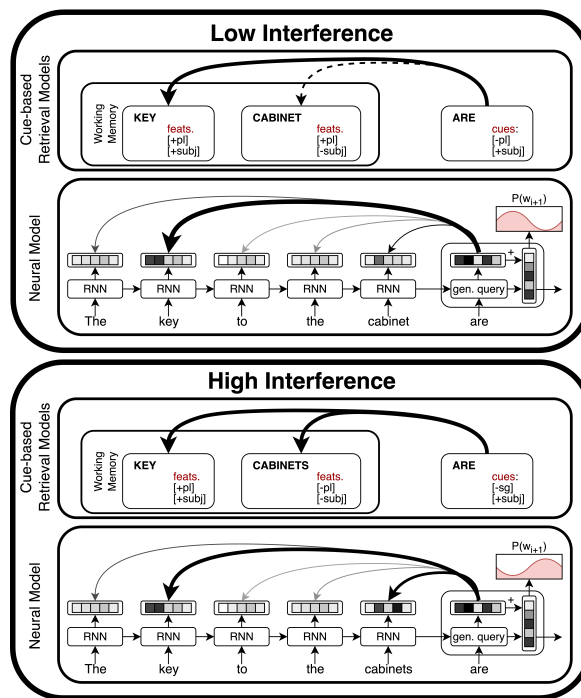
Low Interference

Cue-based Retrieval Models

Working Memory

KEY
feats.
[+pl]
[+subj]

CABINET
feats.
[+pl]
[-subj]

ARE
cues:
[-pl]
[+subj]

Neural Model

$P(w_{i+1})$

+

RNN RNN RNN RNN RNN gen. query

The key to the cabinet are

High Interference

Cue-based Retrieval Models

Working Memory

KEY
feats.
[+pl]
[+subj]

CABINETS
feats.
[+pl]
[-subj]

ARE
cues:
[-sg]
[+subj]

Neural Model

$P(w_{i+1})$

+

RNN RNN RNN RNN RNN gen. query

The key to the cabinets are